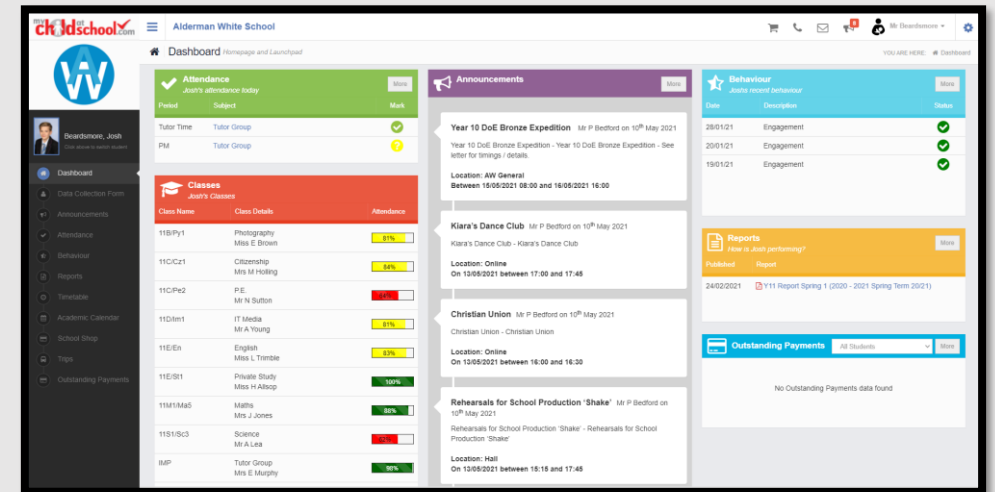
my child at school.com

Alderman White School

Mr Beardsmore

Dashboard Homepage and Launchpad

YOU ARE HERE: Dashboard

Beardsmore, Josh
Click above to switch student

Dashboard
Data Collection Form
Announcements
Attendance
Behaviour
Reports
Timetable
Academic Calendar
School Shop
Trips
Outstanding Payments

Attendance
Josh's attendance today
More

| Period | Subject | Mark |
|---|---|---|
| Tutor Time | Tutor Group | |
| PM | Tutor Group | ? |

Classes
Josh's Classes

| Class Name | Class Details | Attendance |
|---|---|---|
| 11B/Py1 | Photography Miss E Brown | 81% |
| 11C/Cz1 | Citizenship Mrs M Holling | 84% |
| 11C/Pe2 | P.E. Mr N Sutton | 64% |
| 11D/Im1 | IT Media Mr A Young | 81% |
| 11E/En | English Miss L Trimble | 83% |
| 11E/St1 | Private Study Mrs H Allsop | 100% |
| 11M1/Ma5 | Maths Mrs J Jones | 86% |
| 11S1/Sc3 | Science Mr A Lea | 62% |
| IMP | Tutor Group Mrs E Murphy | 90% |

Announcements
More

Year 10 DoE Bronze Expedition Mr P Bedford on 10th May 2021
Year 10 DoE Bronze Expedition - Year 10 DoE Bronze Expedition - See letter for timings / details.
Location: AW General
Between 15/05/2021 08:00 and 16/05/2021 16:00

Kiara's Dance Club Mr P Bedford on 10th May 2021
Kiara's Dance Club - Kiara's Dance Club
Location: Online
On 13/05/2021 between 17:00 and 17:45

Christian Union Mr P Bedford on 10th May 2021
Christian Union - Christian Union
Location: Online
On 13/05/2021 between 16:00 and 16:30

Rehearsals for School Production 'Shake' Mr P Bedford on 10th May 2021
Rehearsals for School Production 'Shake' - Rehearsals for School Production 'Shake'
Location: Hall
On 13/05/2021 between 15:15 and 17:45

Behaviour
Josh's recent behaviour
More

| Date | Description | Status |
|---|---|---|
| 28/01/21 | Engagement | |
| 20/01/21 | Engagement | |
| 19/01/21 | Engagement | |

Reports
How is Josh performing?
More

| Published | Report |
|---|---|
| 24/02/2021 | Y11 Report Spring 1 (2020 - 2021 Spring Term 20/21) |

Outstanding Payments
All Students
More
No Outstanding Payments data found